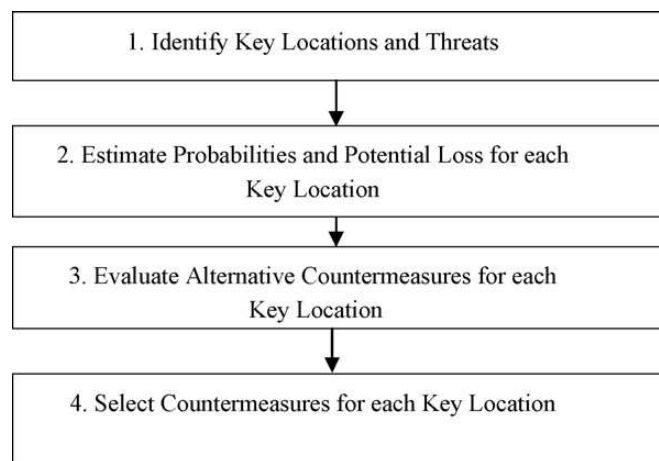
1. Identify Key Locations and Threats

2. Estimate Probabilities and Potential Loss for each Key Location

3. Evaluate Alternative Countermeasures for each Key Location

4. Select Countermeasures for each Key Location